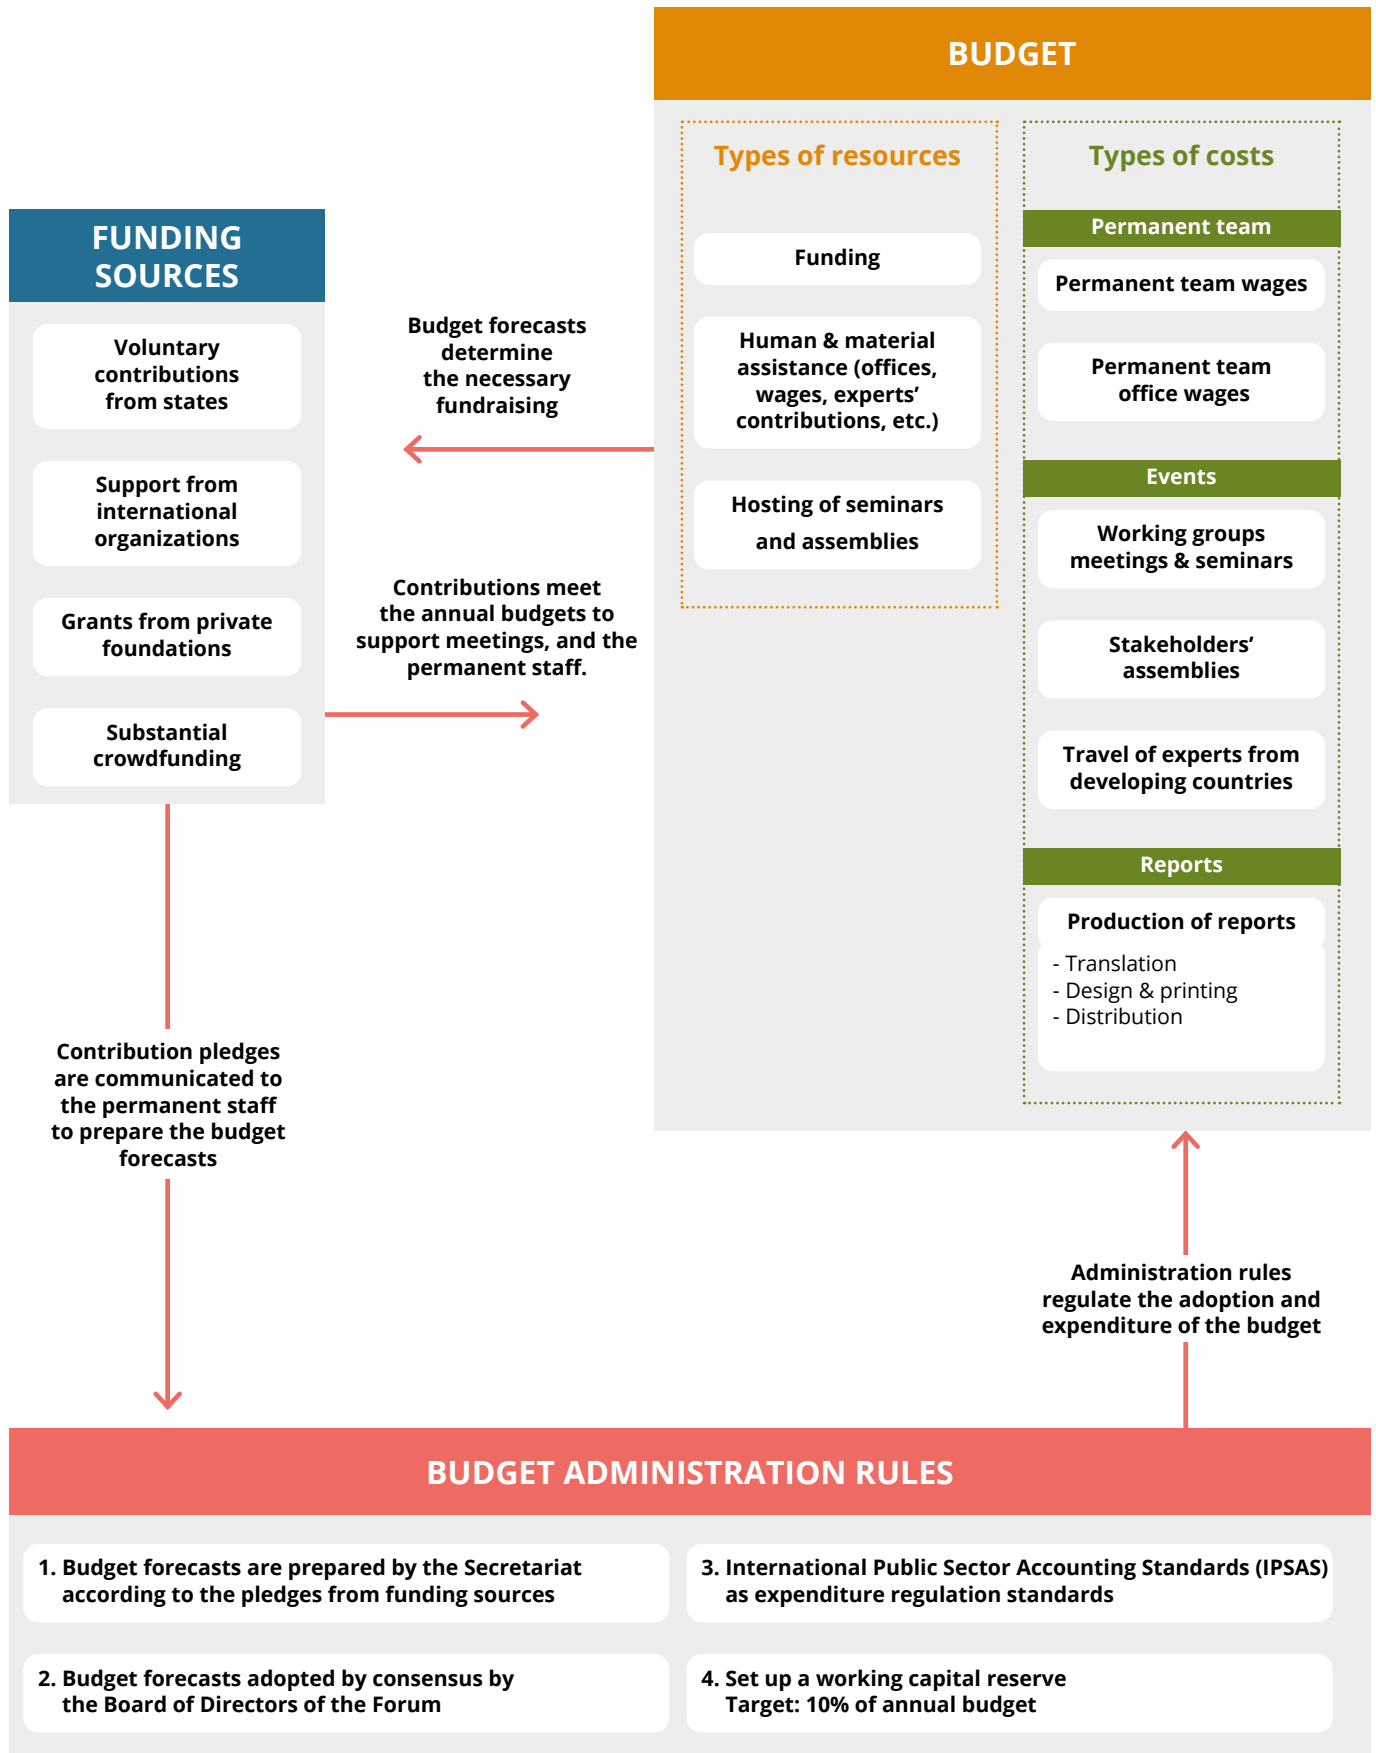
BUDGET

Types of resources

Funding

Human & material assistance (offices, wages, experts' contributions, etc.)

Hosting of seminars and assemblies

Types of costs

Permanent team

Permanent team wages

Permanent team office wages

Events

Working groups meetings & seminars

Stakeholders' assemblies

Travel of experts from developing countries

Reports

Production of reports

- Translation
- Design & printing
- Distribution

FUNDING SOURCES

Voluntary contributions from states

Support from international organizations

Grants from private foundations

Substantial crowdfunding

Budget forecasts determine the necessary fundraising

Contributions meet the annual budgets to support meetings, and the permanent staff.

Contribution pledges are communicated to the permanent staff to prepare the budget forecasts

Administration rules regulate the adoption and expenditure of the budget

BUDGET ADMINISTRATION RULES

1. Budget forecasts are prepared by the Secretariat according to the pledges from funding sources

2. Budget forecasts adopted by consensus by the Board of Directors of the Forum

3. International Public Sector Accounting Standards (IPSAS) as expenditure regulation standards

4. Set up a working capital reserve Target: 10% of annual budget